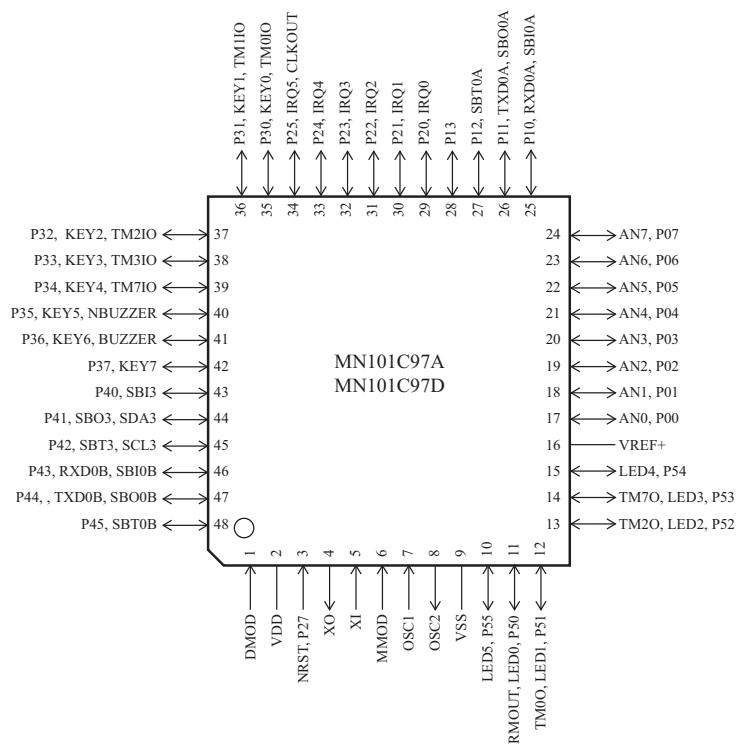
P31, KEY1, TM1IO
P30, KEY0, TM0IO
P25, IRQ5, CLKOUT
P24, IRQ4
P23, IRQ3
P22, IRQ2
P21, IRQ1
P20, IRQ0
P13
P12, SBT0A
P11, TXD0A, SBO0A
P10, RXD0A, SBI0A

36 35 34 33 32 31 30 29 28 27 26 25

P32, KEY2, TM2IO 37
P33, KEY3, TM3IO 38
P34, KEY4, TM7IO 39
P35, KEY5, NBUZZER 40
P36, KEY6, BUZZER 41
P37, KEY7 42
P40, SBI3 43
P41, SBO3, SDA3 44
P42, SBT3, SCL3 45
P43, RXD0B, SBI0B 46
P44, , TXD0B, SBO0B 47
P45, SBT0B 48

MN101C97A
MN101C97D

24 AN7, P07
23 AN6, P06
22 AN5, P05
21 AN4, P04
20 AN3, P03
19 AN2, P02
18 AN1, P01
17 AN0, P00
16 VREF+
15 LED4, P54
14 TM7O, LED3, P53
13 TM2O, LED2, P52

1 2 3 4 5 6 7 8 9 10 11 12

DMOD
VDD
NRST, P27
XO
XI
MMOD
OSC1
OSC2
VSS
LED5, P55
RMOUT, LED0, P50
TM0O, LED1, P51